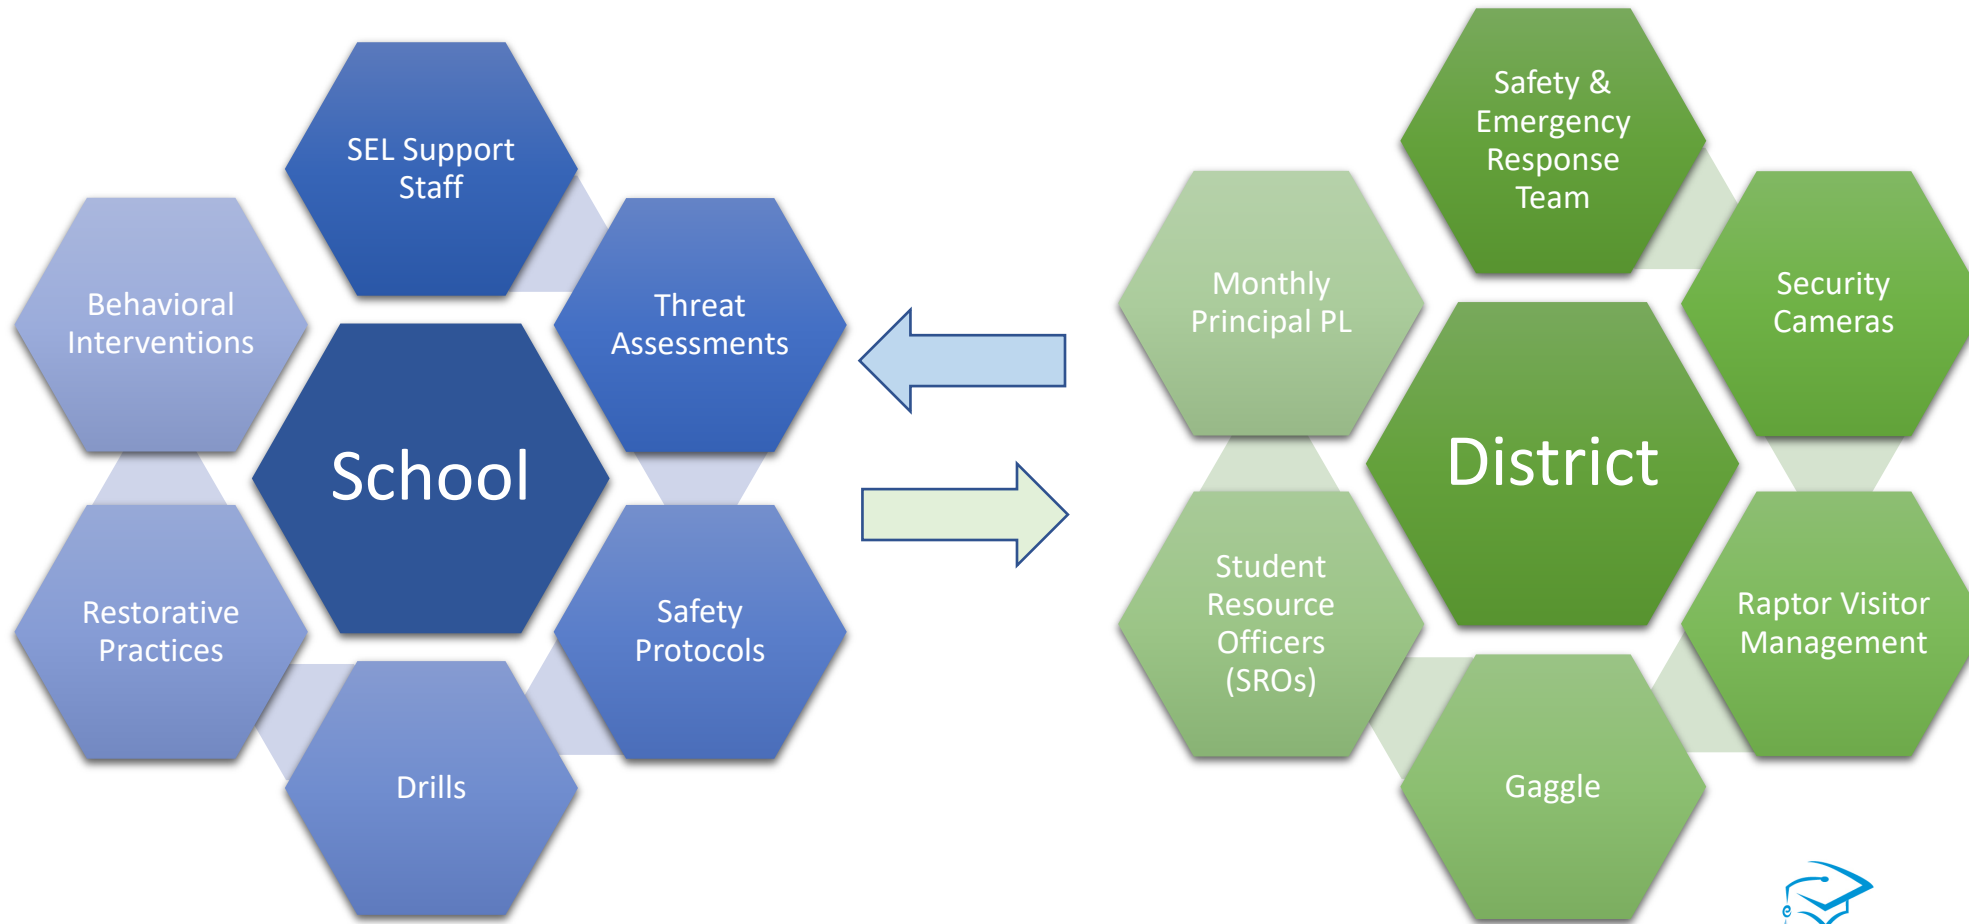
SEL Support Staff

Behavioral Interventions

Threat Assessments

School

Restorative Practices

Safety Protocols

Drills

Safety & Emergency Response Team

Monthly Principal PL

Security Cameras

District

Student Resource Officers (SROs)

Raptor Visitor Management

Gaggle